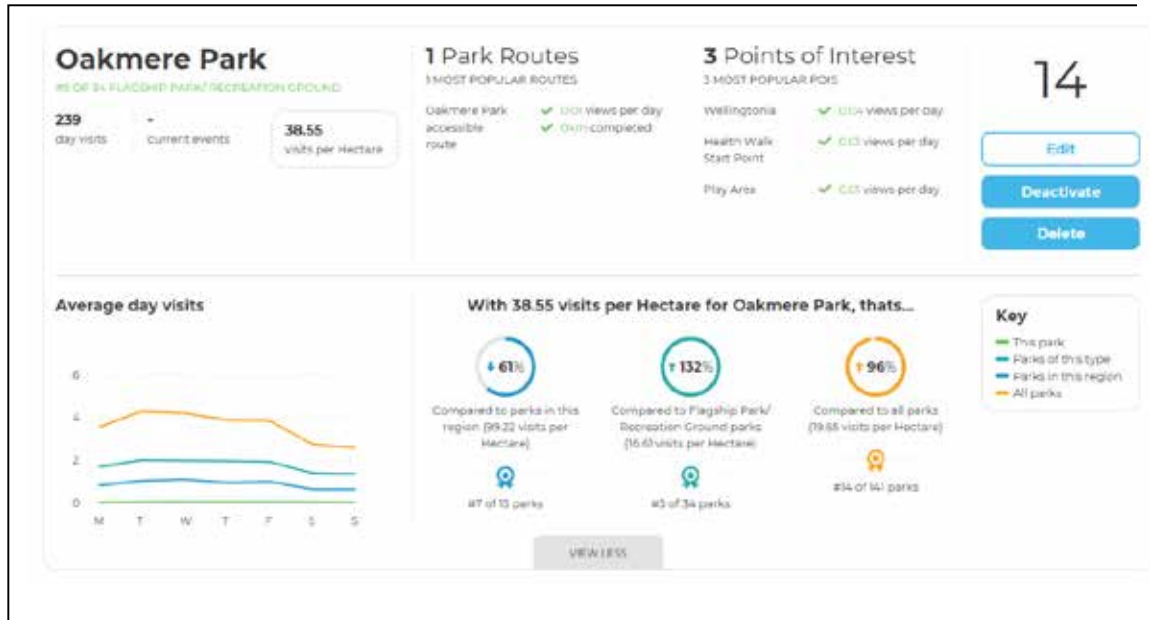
Oakmere Park

#5 OF 34 FLAGSHIP PARK/ RECREATION GROUND

239
day visits

-
current events

38.55
visits per Hectare

1 Park Routes
1 MOST POPULAR ROUTES

Oakmere Park accessible route
✓ 0.01 views per day
✓ 0.0% completed

3 Points of Interest
3 MOST POPULAR POIS

Wellingtonia
✓ 0.04 views per day

Health Walk Start Point
✓ 0.03 views per day

Play Area
✓ 0.03 views per day

14

Edit

Deactivate

Delete

Average day visits

6
4
2
0
M T W T F S S

With 38.55 visits per Hectare for Oakmere Park, thats...

↓ 61%
Compared to parks in this region (99.22 visits per Hectare)
#7 of 13 parks

↑ 132%
Compared to Flagship Park/ Recreation Ground parks (16.61 visits per Hectare)
#5 of 34 parks

↑ 96%
Compared to all parks (19.65 visits per Hectare)
#14 of 141 parks

Key
This park
Parks of this type
Parks in this region
All parks

VIEW LESS